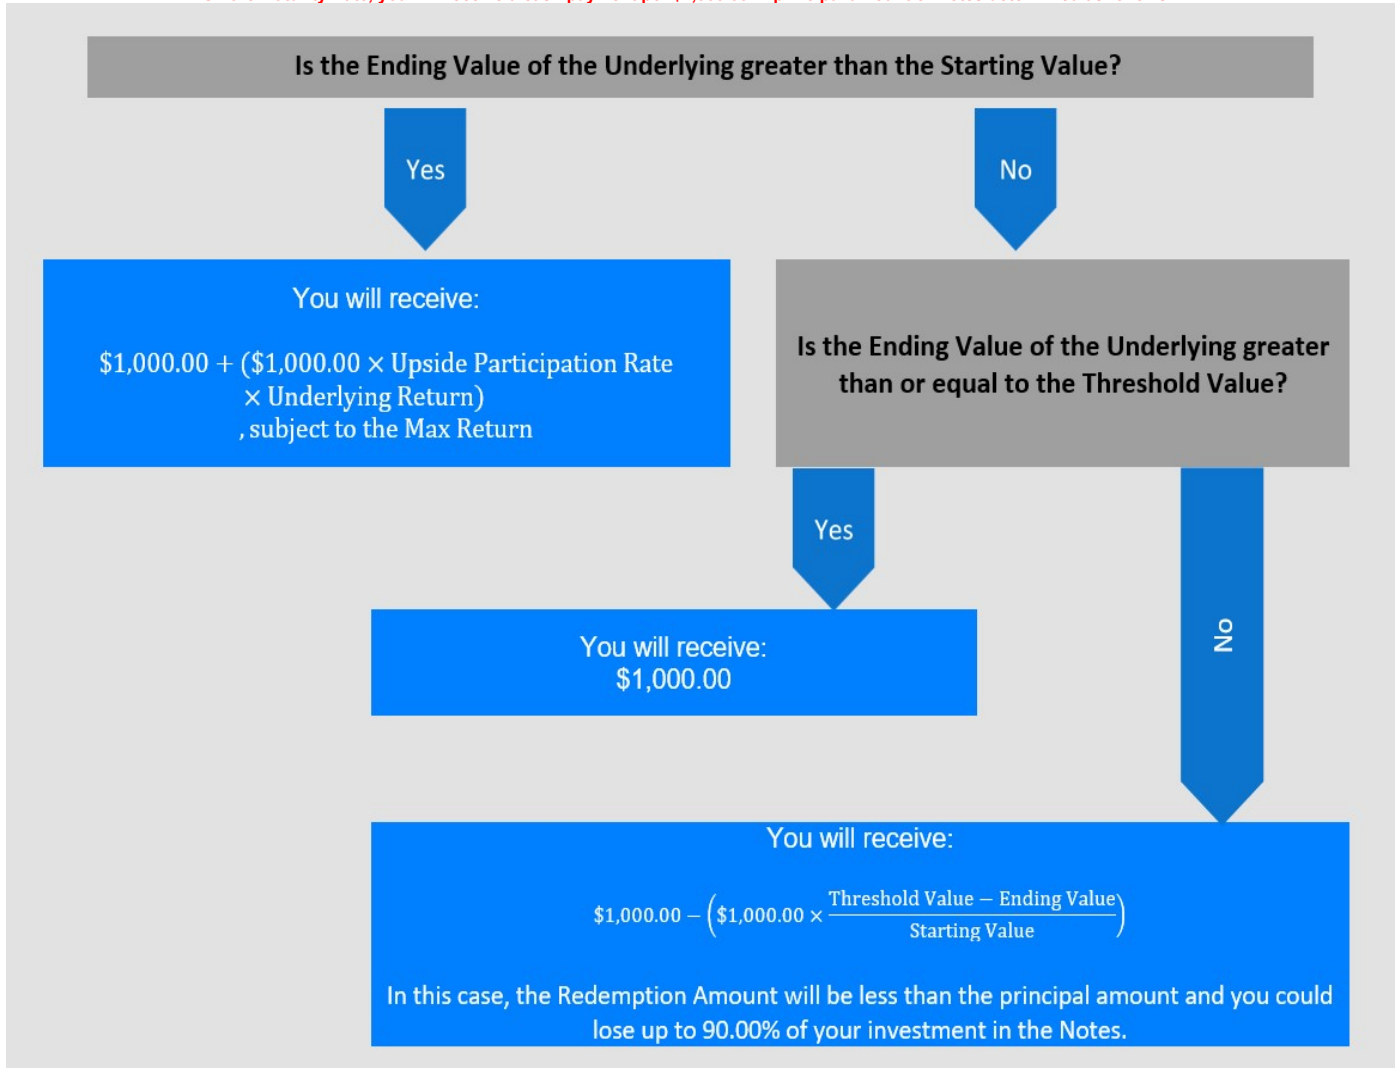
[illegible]

Is the Ending Value of the Underlying greater than the Starting Value?

Yes

No

You will receive:

$\$1,000.00 + (\$1,000.00 \times \text{Upside Participation Rate} \times \text{Underlying Return})$, subject to the Max Return

Is the Ending Value of the Underlying greater than or equal to the Threshold Value?

Yes

No

You will receive: $1,000.00

You will receive:

$\$1,000.00 - \left(\$1,000.00 \times \frac{\text{Threshold Value} - \text{Ending Value}}{\text{Starting Value}}\right)$

In this case, the Redemption Amount will be less than the principal amount and you could lose up to 90.00% of your investment in the Notes.